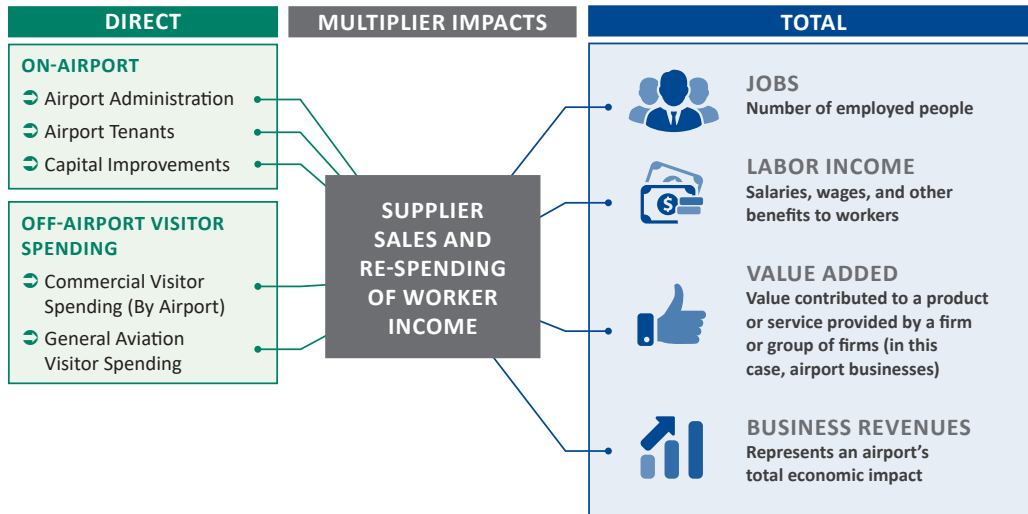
DIRECT

MULTIPLIER IMPACTS

TOTAL

ON-AIRPORT

➲ Airport Administration

➲ Airport Tenants

➲ Capital Improvements

OFF-AIRPORT VISITOR SPENDING

➲ Commercial Visitor Spending (By Airport)

➲ General Aviation Visitor Spending

SUPPLIER SALES AND RE-SPENDING OF WORKER INCOME

JOBS
Number of employed people

LABOR INCOME
Salaries, wages, and other benefits to workers

VALUE ADDED
Value contributed to a product or service provided by a firm or group of firms (in this case, airport businesses)

BUSINESS REVENUES
Represents an airport's total economic impact